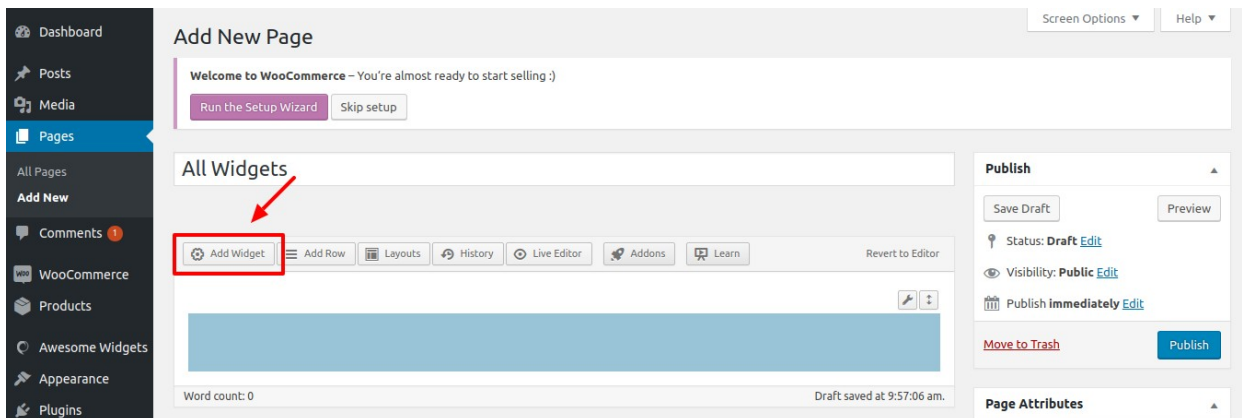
Dashboard
Posts
Media
Pages
All Pages
Add New
Comments 1
WooCommerce
Products
Awesome Widgets
Appearance
Plugins

Add New Page

Screen Options ▼
Help ▼

Welcome to WooCommerce – You're almost ready to start selling :)

Run the Setup Wizard
Skip setup

All Widgets

Add Widget
Add Row
Layouts
History
Live Editor
Addons
Learn
Revert to Editor

Word count: 0
Draft saved at 9:57:06 am.

Publish

Save Draft
Preview

Status: Draft Edit

Visibility: Public Edit

Publish immediately Edit

Move to Trash
Publish

Page Attributes